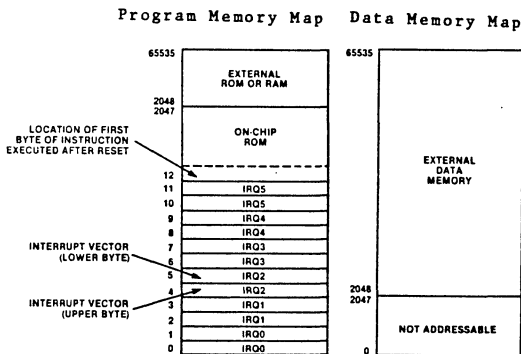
Program Memory Map

Data Memory Map

65535

EXTERNAL ROM OR RAM

2048
2047

ON-CHIP ROM

LOCATION OF FIRST BYTE OF INSTRUCTION EXECUTED AFTER RESET

12

11 IRQ5
10 IRQ5
9 IRQ4
8 IRQ4
7 IRQ3
6 IRQ3
5 IRQ2
4 IRQ2
3 IRQ1
2 IRQ1
1 IRQ0
0 IRQ0

INTERRUPT VECTOR (LOWER BYTE)

INTERRUPT VECTOR (UPPER BYTE)

65535

EXTERNAL DATA MEMORY

2048
2047

NOT ADDRESSABLE

0